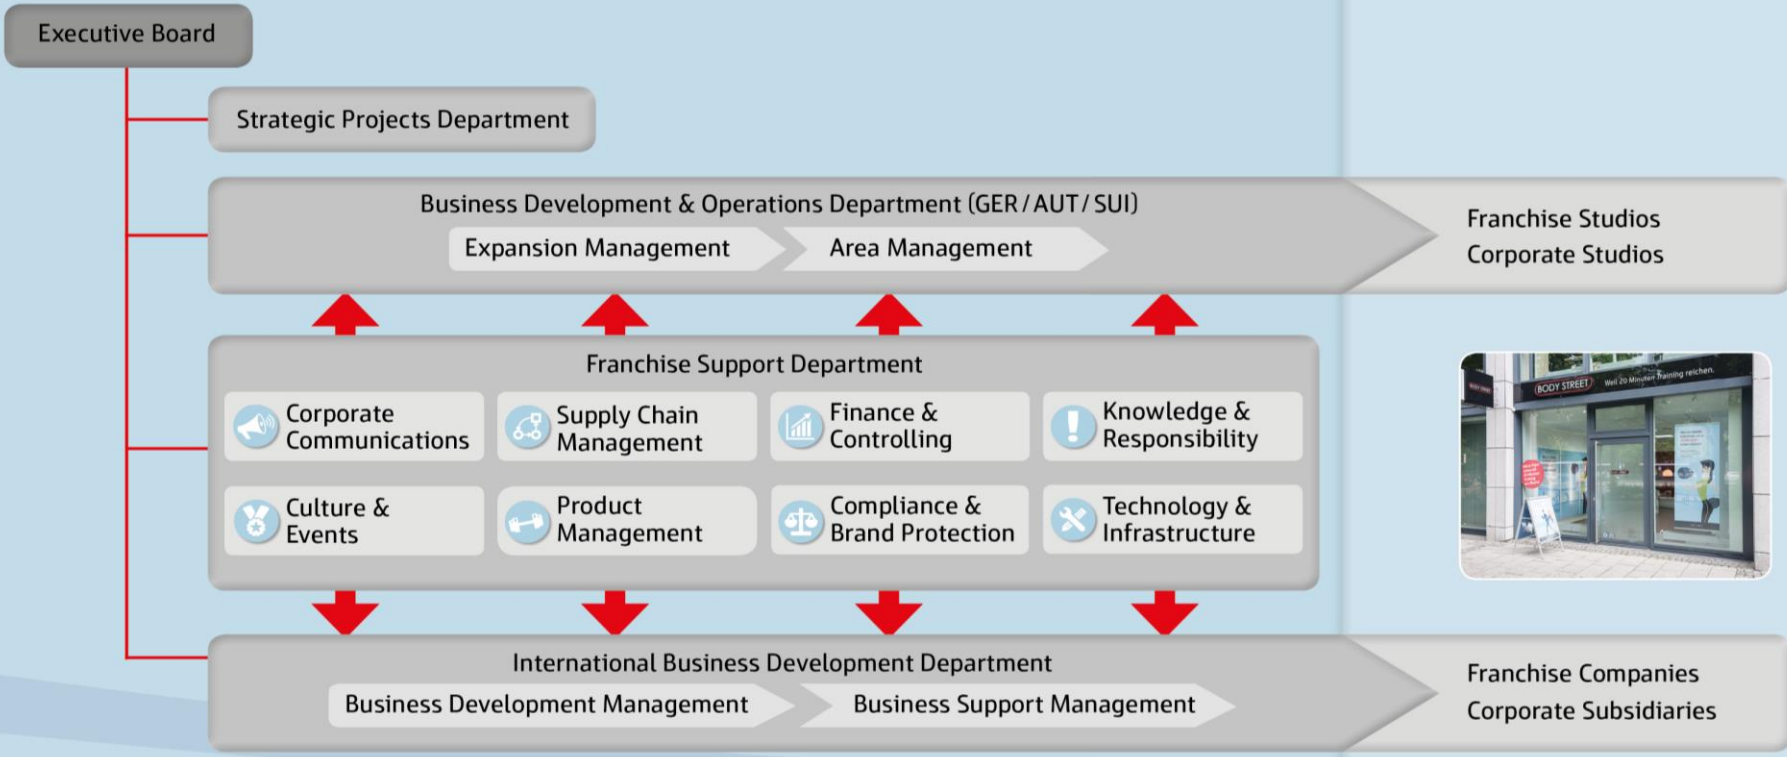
Executive Board

Strategic Projects Department

Business Development & Operations Department (GER / AUT / SUI)

Expansion Management

Area Management

Franchise Studios
Corporate Studios

Franchise Support Department

Corporate Communications

Supply Chain Management

Finance & Controlling

Knowledge & Responsibility

Culture & Events

Product Management

Compliance & Brand Protection

Technology & Infrastructure

BODY STREET

Weil 20 Minuten Training reichen.

International Business Development Department

Business Development Management

Business Support Management

Franchise Companies
Corporate Subsidiaries